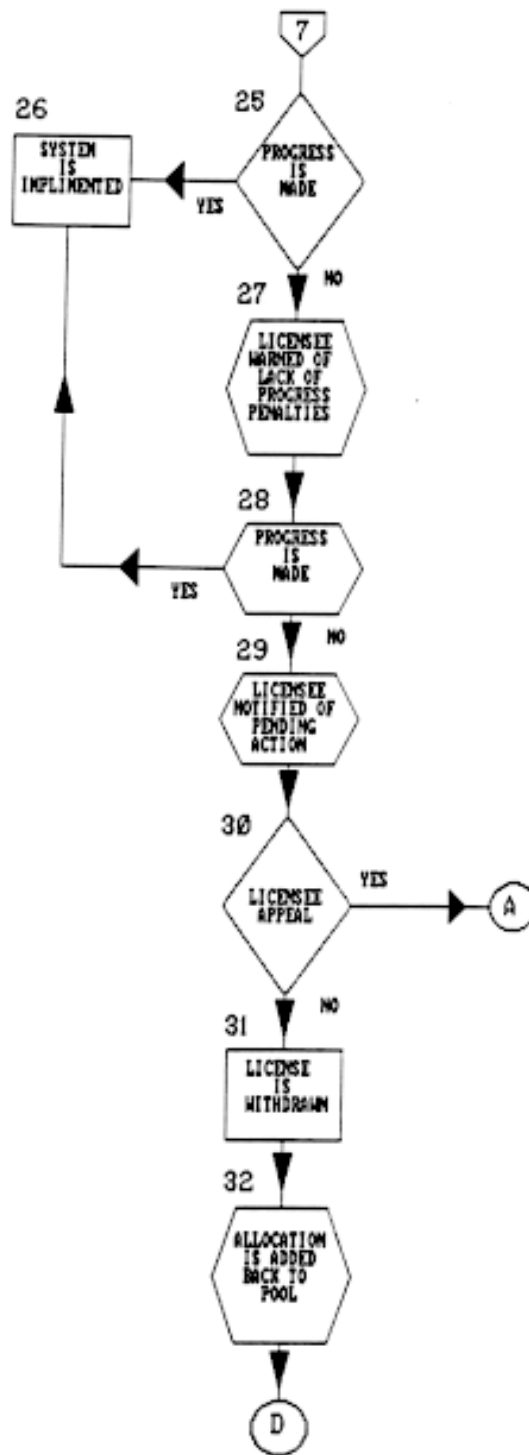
7

25
PROGRESS IS MADE

26
SYSTEM IS IMPLIMENTED

YES

NO

27
LICENSEE WARNED OF LACK OF PROGRESS PENALTIES

28
PROGRESS IS MADE

YES

NO

29
LICENSEE NOTIFIED OF PENDING ACTION

30
LICENSEE APPEAL

YES

A

NO

31
LICENSE IS WITHDRAWN

32
ALLOCATION IS ADDED BACK TO POOL

D